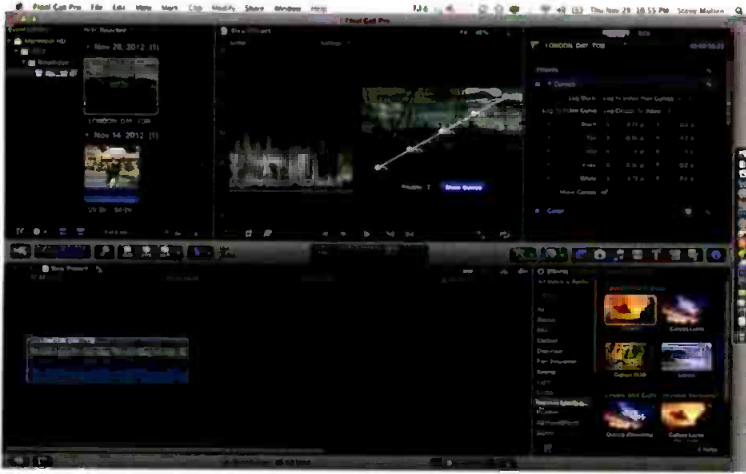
Final Cut Pro File Edit View Mark Clip Modify Share Window Help

Final Cut Pro

Thu Nov 29 10:55 PM Steve Mullen

Nov 28, 2012 (1)

LONDON DAY TCB

Nov 14, 2012 (1)

LONDON DAY TCB

Curves

Show Curves

Color

Effects

Curves Lum

Color Curves

Gallery